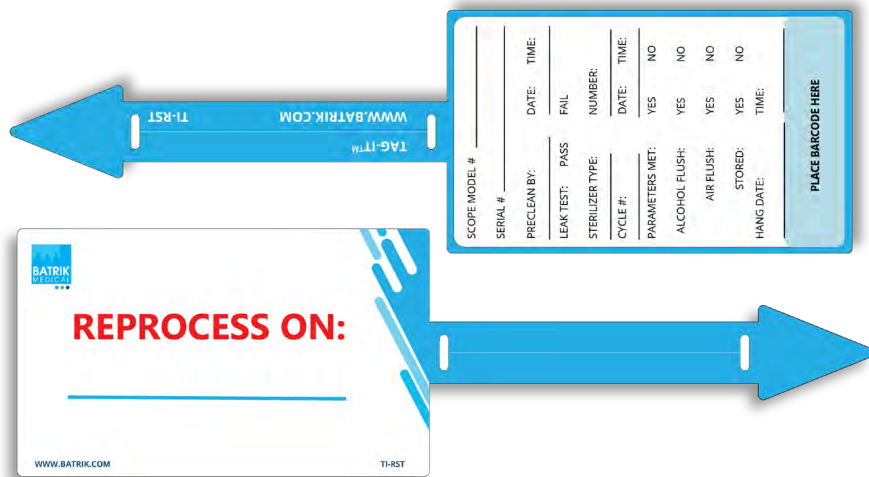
TI-RST
WWW.BATRIK.COM
TAG-IT™

SCOPE MODEL #
SERIAL #
PRECLEAN BY: DATE: TIME:
LEAK TEST: PASS FAIL
STERILIZER TYPE: NUMBER:
CYCLE #: DATE: TIME:
PARAMETERS MET: YES NO
ALCOHOL FLUSH: YES NO
AIR FLUSH: YES NO
STORED: YES NO
HANG DATE: TIME:
PLACE BARCODE HERE

BATRIK MEDICAL

REPROCESS ON:

WWW.BATRIK.COM
TI-RST